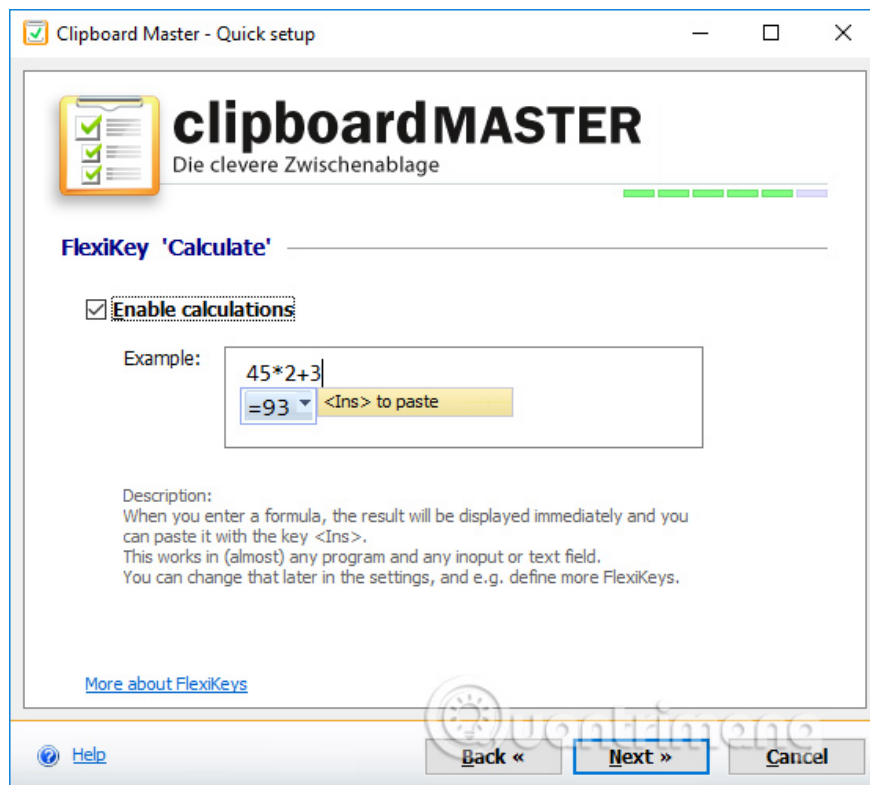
Clipboard Master - Quick setup

clipboardMASTER
Die clevere Zwischenablage

FlexiKey 'Calculate'

Enable calculations

Example:
45*2+3
=93
<Ins> to paste

Description:
When you enter a formula, the result will be displayed immediately and you can paste it with the key <Ins>.
This works in (almost) any program and any inoput or text field.
You can change that later in the settings, and e.g. define more FlexiKeys.

More about FlexiKeys

Quantrimang

Help
Back «
Next »
Cancel